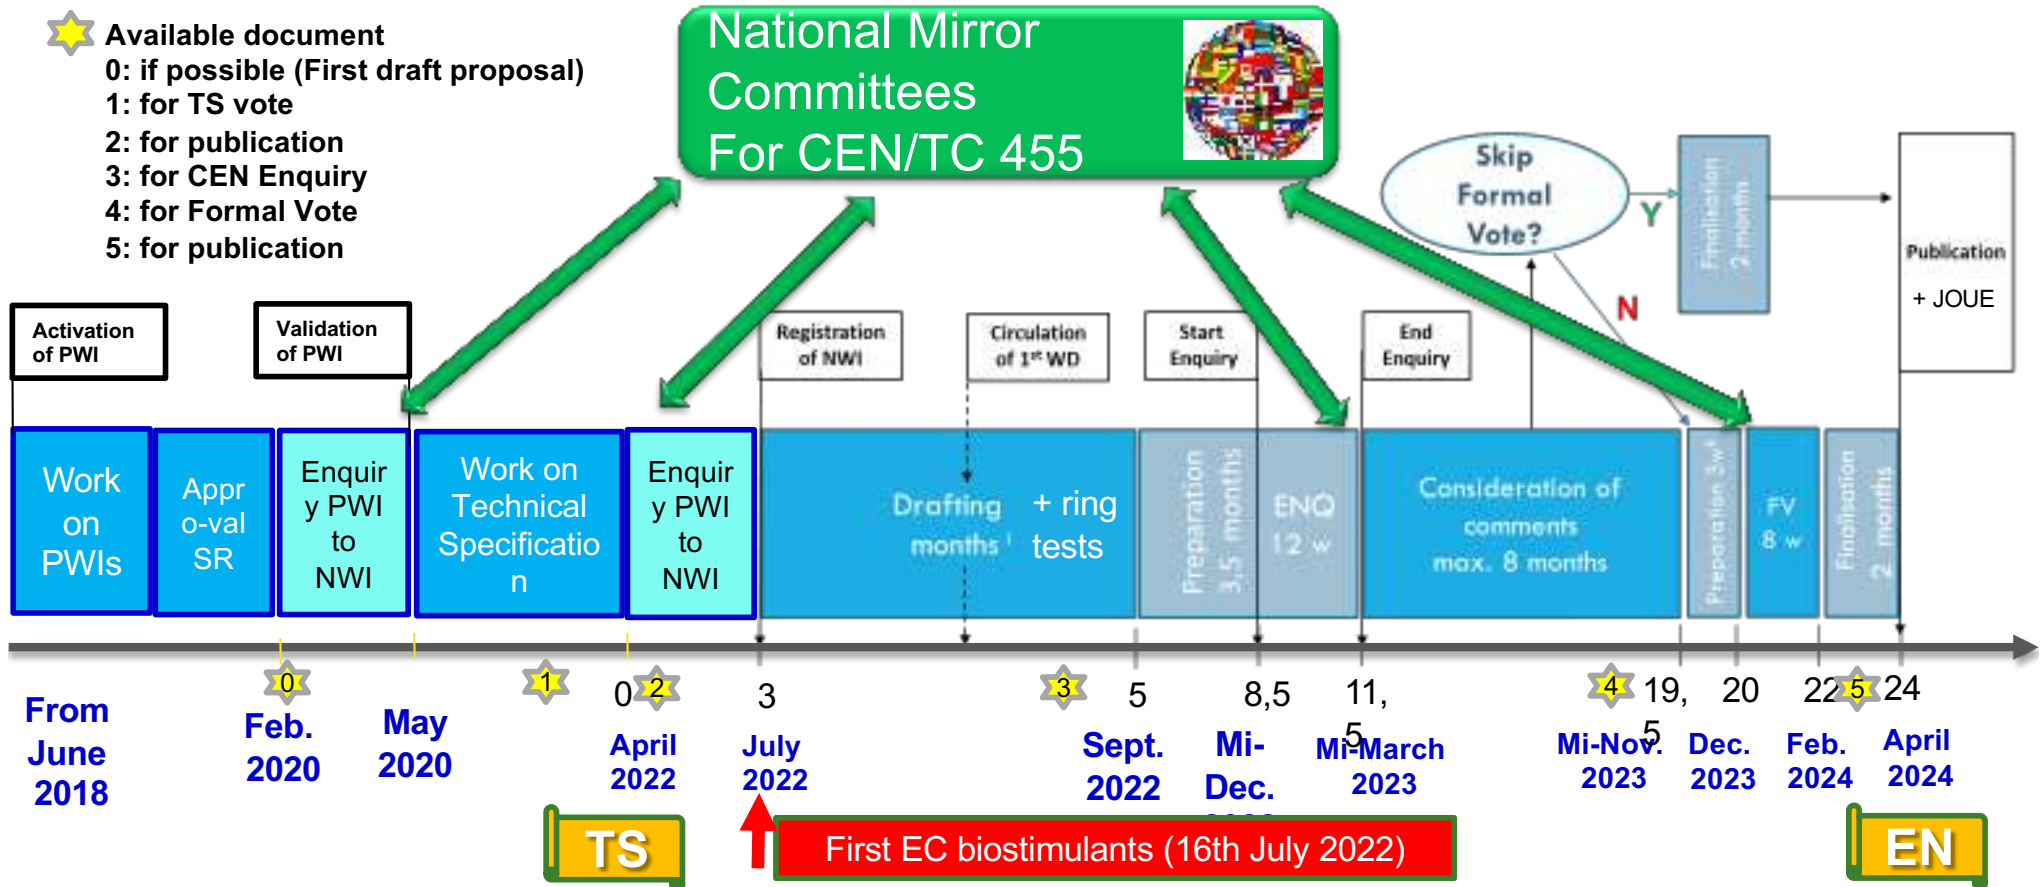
Available document
0: if possible (First draft proposal)
1: for TS vote
2: for publication
3: for CEN Enquiry
4: for Formal Vote
5: for publication

National Mirror Committees For CEN/TC 455

Skip Formal Vote?

Y

N

Finalisation 2 months

Publication

+ JOUE

Activation of PWI

Validation of PWI

Registration of NWI

Circulation of 1st WD

Start Enquiry

End Enquiry

Work on PWIs

Appro-val SR

Enquiry PWI to NWI

Work on Technical Specification

Enquiry PWI to NWI

Drafting months + ring tests

Preparation 3,5 months

ENQ 12 w

Consideration of comments max. 8 months

Preparation 3w

FV 8 w

Finalisation 2 months

0

1

0 2

3

3

5

8,5

11,5

4

19,5

20

22 5

24

From June 2018

Feb. 2020

May 2020

April 2022

July 2022

Sept. 2022

Mi-Dec. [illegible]

Mi-March 2023

Mi-Nov. 2023

Dec. 2023

Feb. 2024

April 2024

TS

First EC biostimulants (16th July 2022)

EN